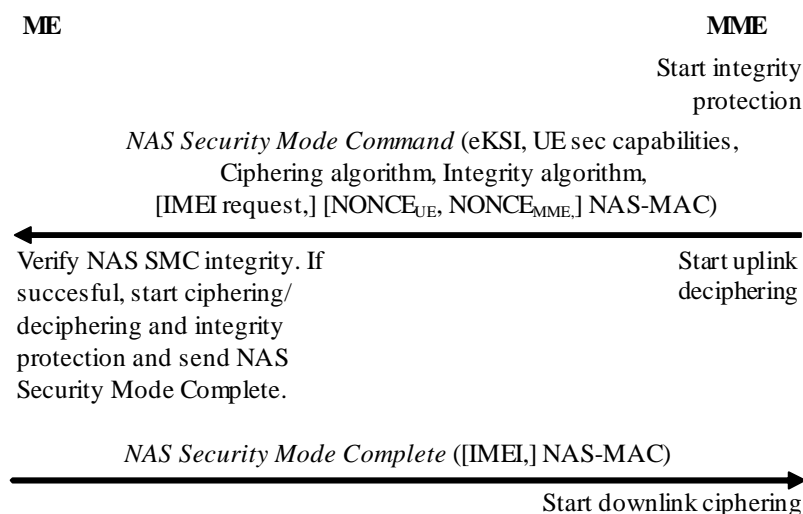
ME

MME

Start integrity protection

*NAS Security Mode Command* (eKSI, UE sec capabilities, Ciphering algorithm, Integrity algorithm, [IMEI request,] [NONCE$_{UE}$, NONCE$_{MME,}$] NAS-MAC)

Verify NAS SMC integrity. If succesful, start ciphering/ deciphering and integrity protection and send NAS Security Mode Complete.

Start uplink deciphering

*NAS Security Mode Complete* ([IMEI,] NAS-MAC)

Start downlink ciphering